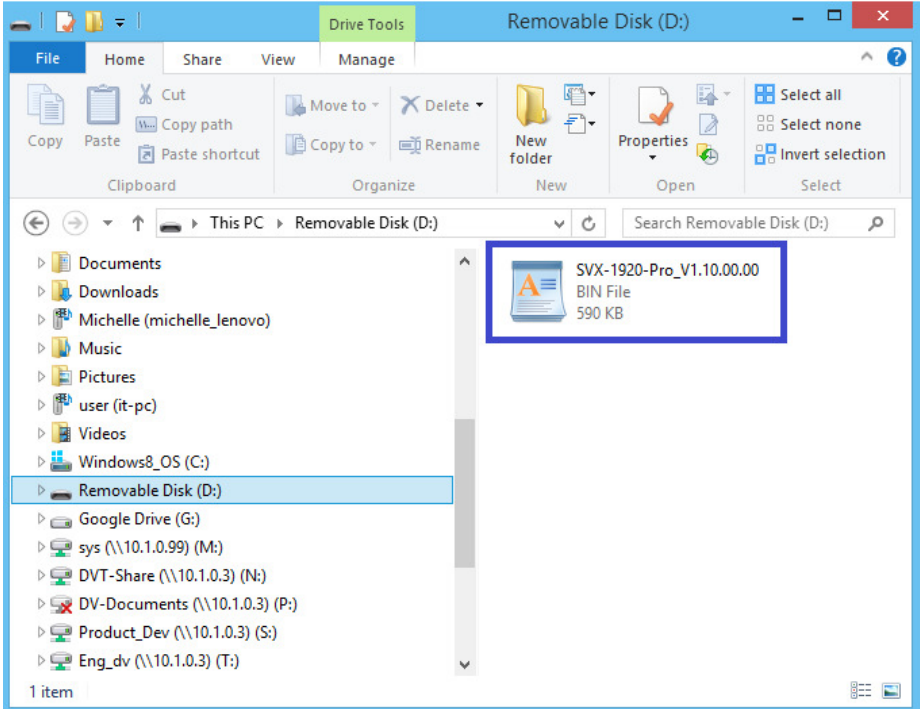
Drive Tools
Removable Disk (D:)
File Home Share View Manage

Copy Paste Cut Copy path Paste shortcut
Clipboard

Move to Copy to Delete Rename
Organize

New folder
New

Properties
Open

Select all Select none Invert selection
Select

This PC ▸ Removable Disk (D:)
Search Removable Disk (D:)

Documents
Downloads
Michelle (michelle_lenovo)
Music
Pictures
user (it-pc)
Videos
Windows8_OS (C:)
Removable Disk (D:)
Google Drive (G:)
sys (\\10.1.0.99) (M:)
DVT-Share (\\10.1.0.3) (N:)
DV-Documents (\\10.1.0.3) (P:)
Product_Dev (\\10.1.0.3) (S:)
Eng_dv (\\10.1.0.3) (T:)

SVX-1920-Pro_V1.10.00.00
BIN File
590 KB

1 item